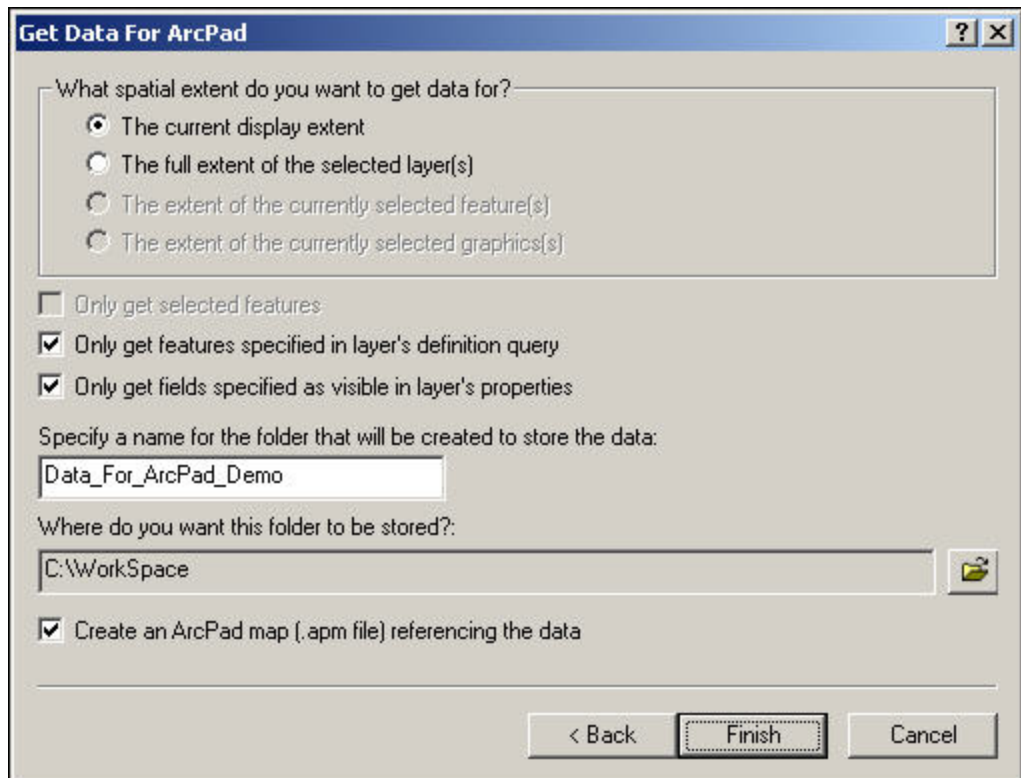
Get Data For ArcPad

?

What spatial extent do you want to get data for?

The current display extent

The full extent of the selected layer(s)

The extent of the currently selected feature(s)

The extent of the currently selected graphics(s)

Only get selected features

Only get features specified in layer's definition query

Only get fields specified as visible in layer's properties

Specify a name for the folder that will be created to store the data:

Data_For_ArcPad_Demo

Where do you want this folder to be stored?:

C:\WorkSpace

Create an ArcPad map (.apm file) referencing the data

< Back

Finish

Cancel